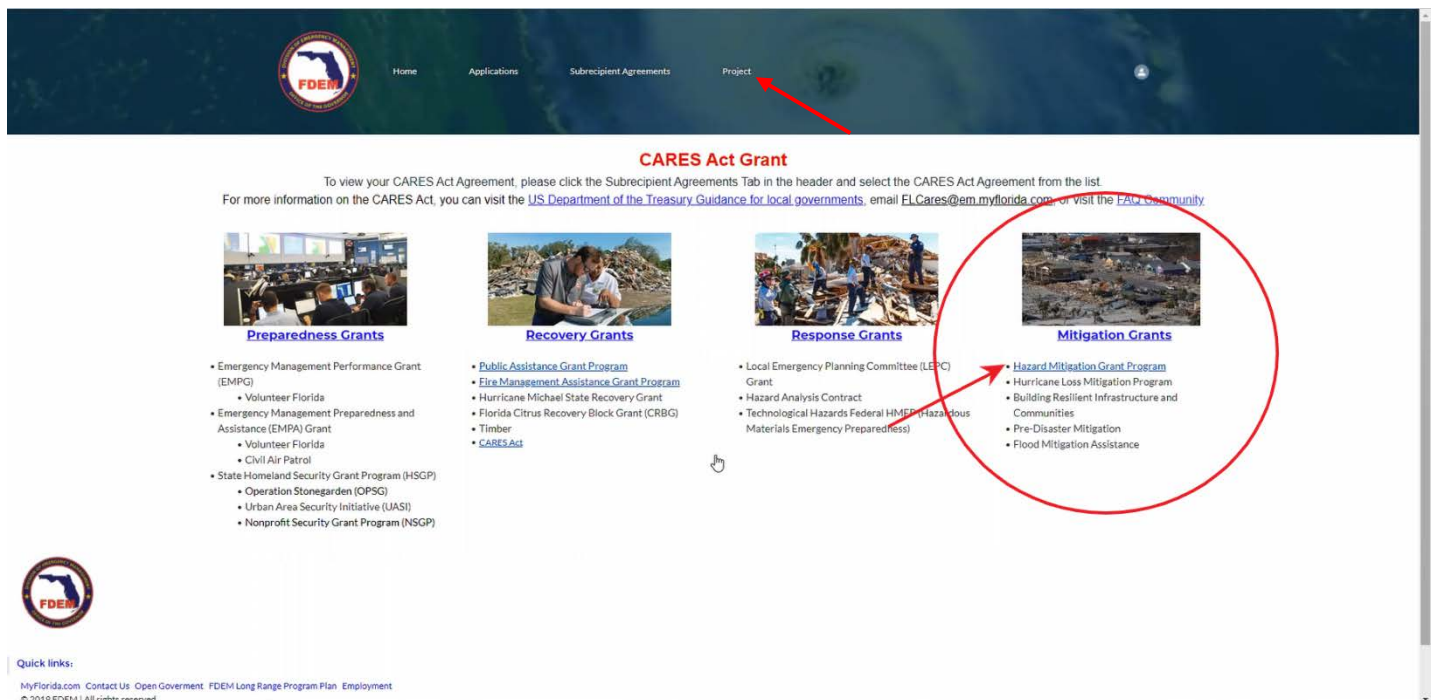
FDEM

Home Applications Subrecipient Agreements Project

CARES Act Grant

To view your CARES Act Agreement, please click the Subrecipient Agreements Tab in the header and select the CARES Act Agreement from the list.

For more information on the CARES Act, you can visit the US Department of the Treasury Guidance for local governments, email FLCares@em.myflorida.com, or visit the FAQ Community

Preparedness Grants

- Emergency Management Performance Grant (EMPG)
  - Volunteer Florida
- Emergency Management Preparedness and Assistance (EMPA) Grant
  - Volunteer Florida
  - Civil Air Patrol
- State Homeland Security Grant Program (HSGP)
  - Operation Stonegarden (OPSG)
  - Urban Area Security Initiative (UASI)
  - Nonprofit Security Grant Program (NSGP)

Recovery Grants

- Public Assistance Grant Program
- Fire Management Assistance Grant Program
- Hurricane Michael State Recovery Grant
- Florida Citrus Recovery Block Grant (CRBG)
- Timber
- CARES Act

Response Grants

- Local Emergency Planning Committee (LEPC) Grant
- Hazard Analysis Contract
- Technological Hazards Federal HMEP (Hazardous Materials Emergency Preparedness)

Mitigation Grants

- Hazard Mitigation Grant Program
- Hurricane Loss Mitigation Program
- Building Resilient Infrastructure and Communities
- Pre-Disaster Mitigation
- Flood Mitigation Assistance

FDEM

Quick links:

MyFlorida.com Contact Us Open Goverment FDEM Long Range Program Plan Employment

© 2019 FDEM | All rights reserved